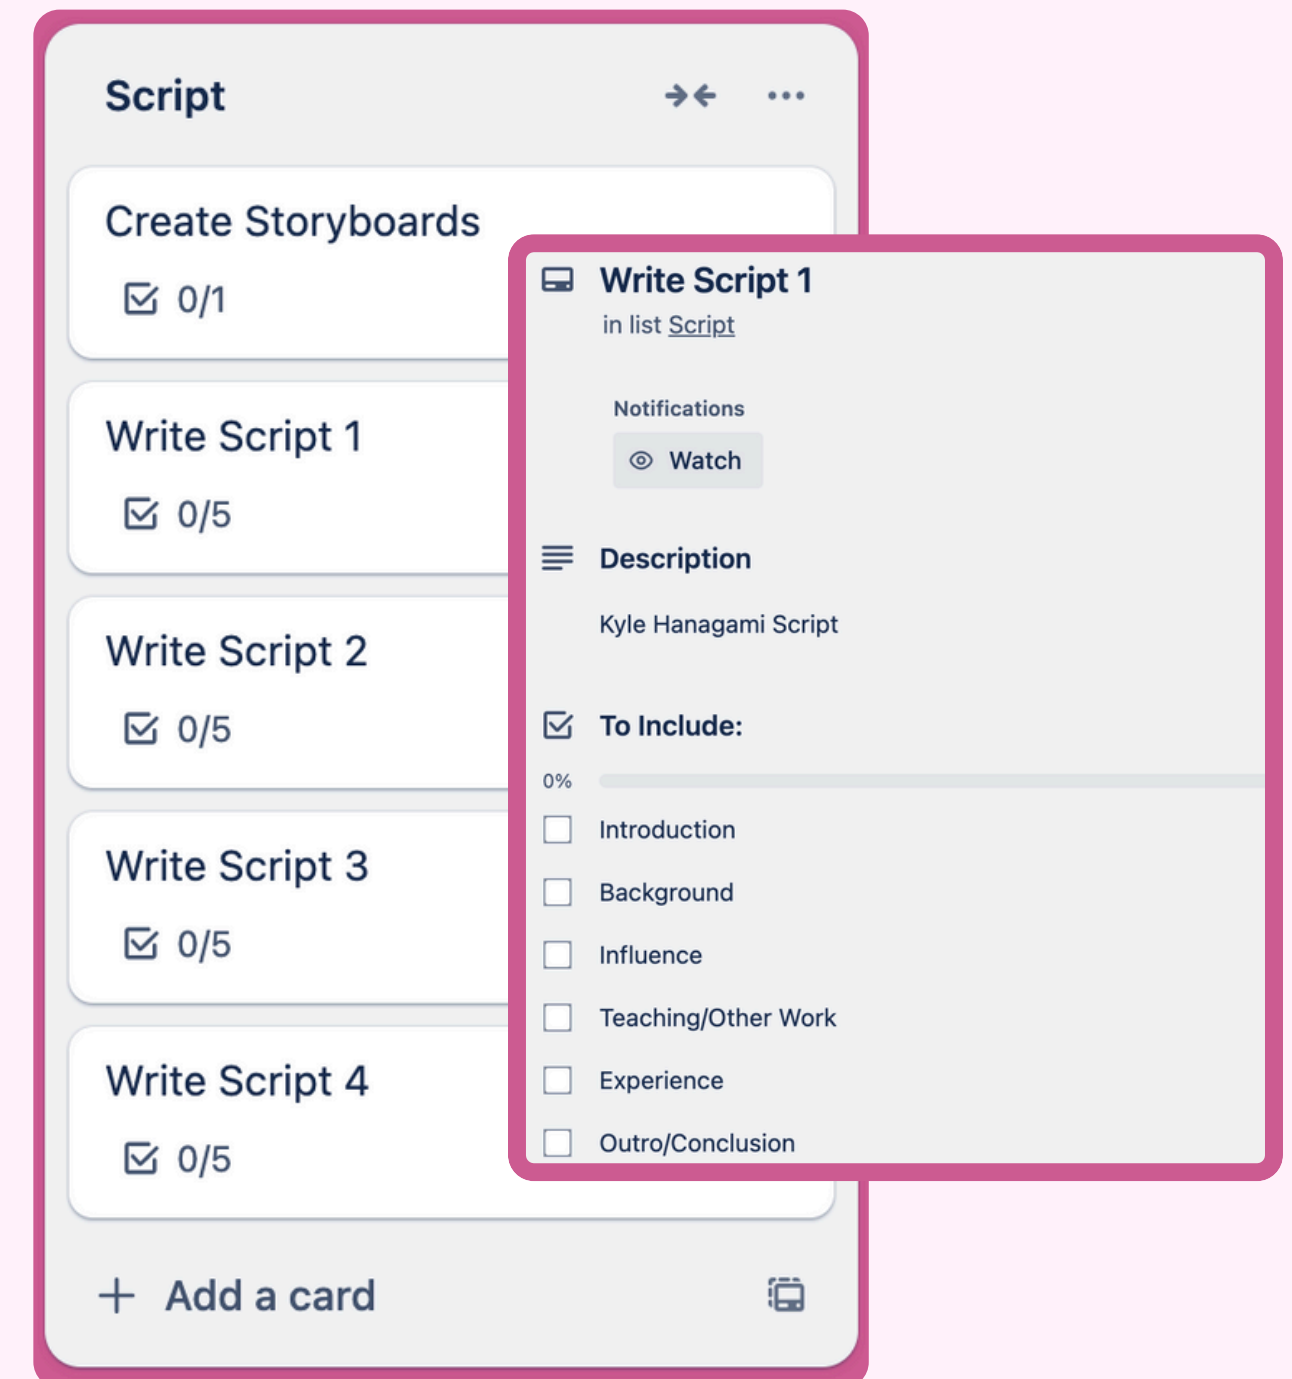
Script

Create Storyboards
0/1

Write Script 1
0/5

Write Script 2
0/5

Write Script 3
0/5

Write Script 4
0/5

+ Add a card

Write Script 1
in list Script

Notifications
Watch

Description
Kyle Hanagami Script

To Include:
0%
Introduction
Background
Influence
Teaching/Other Work
Experience
Outro/Conclusion